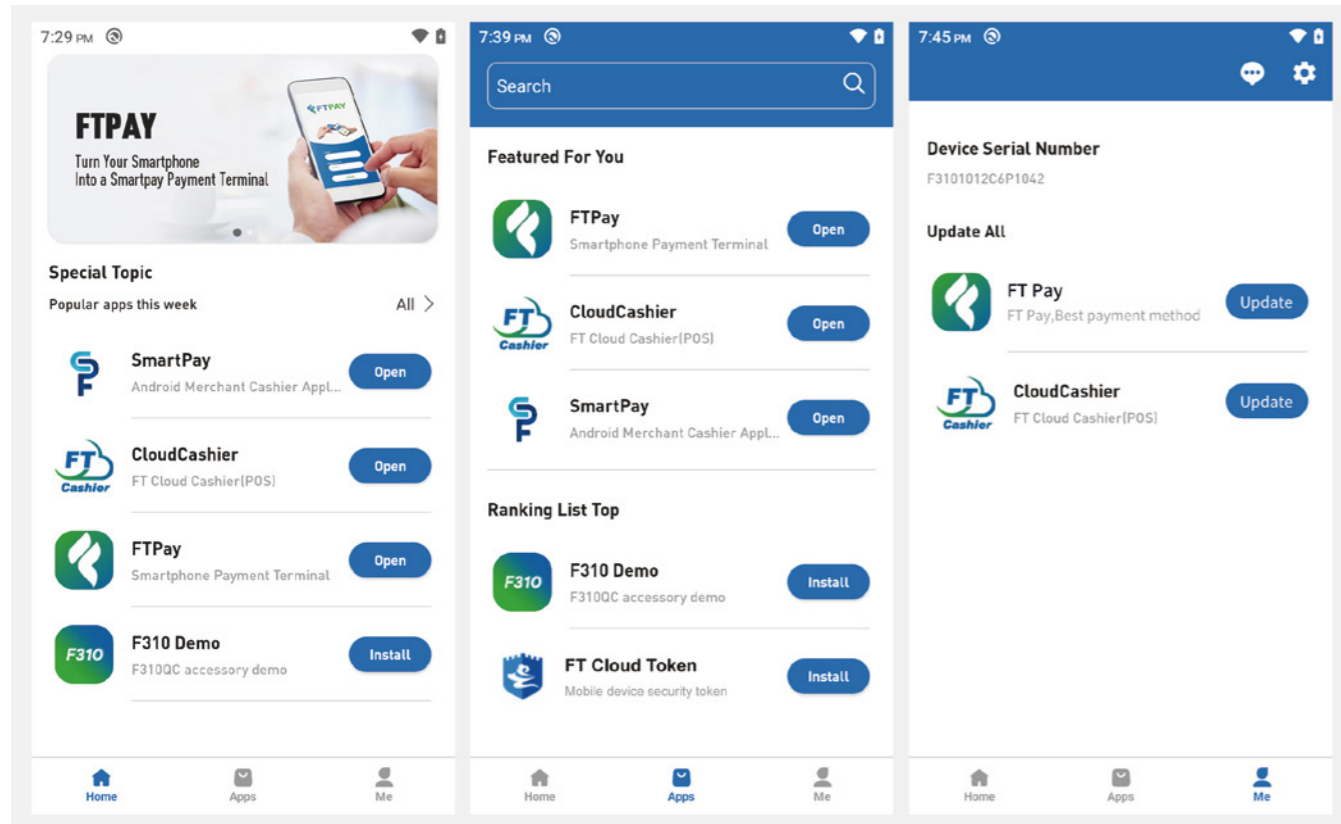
7:29 PM

FTPAY
Turn Your Smartphone
Into a Smartpay Payment Terminal

FTPAY

Special Topic
Popular apps this week
All

SmartPay
Android Merchant Cashier Appl...
Open

FT Cashier
CloudCashier
FT Cloud Cashier(POS)
Open

FTPay
Smartphone Payment Terminal
Open

F310
F310 Demo
F310QC accessory demo
Install

Home
Apps
Me

7:39 PM
Search

Featured For You

FTPay
Smartphone Payment Terminal
Open

FT Cashier
CloudCashier
FT Cloud Cashier(POS)
Open

SmartPay
Android Merchant Cashier Appl...
Open

Ranking List Top

F310
F310 Demo
F310QC accessory demo
Install

FT Cloud Token
Mobile device security token
Install

Home
Apps
Me

7:45 PM

Device Serial Number
F3101012C6P1042

Update All

FT Pay
FT Pay,Best payment method
Update

FT Cashier
CloudCashier
FT Cloud Cashier(POS)
Update

Home
Apps
Me